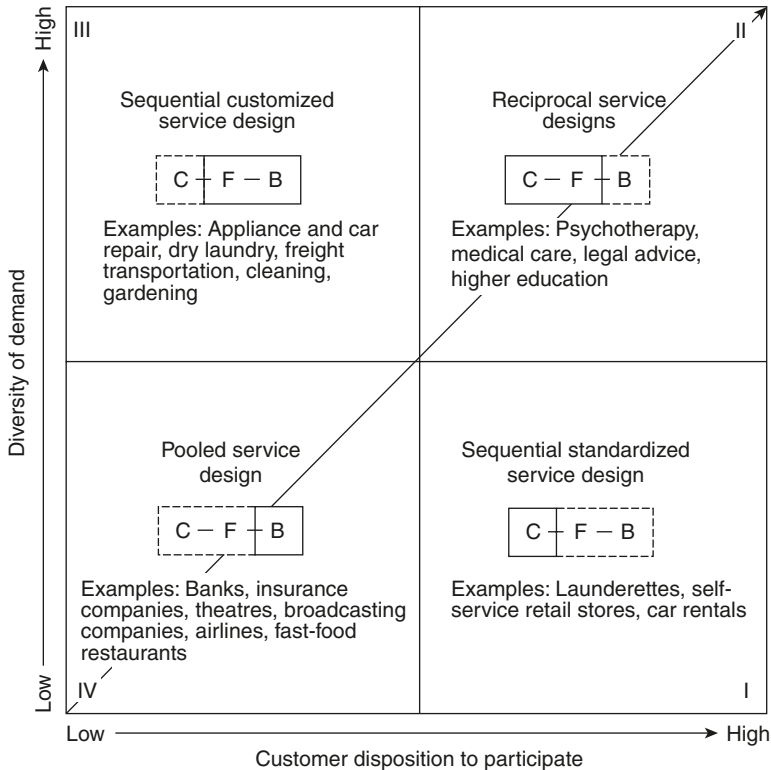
III

Sequential customized service design

C — F — B

Examples: Appliance and car repair, dry laundry, freight transportation, cleaning, gardening

II

Reciprocal service designs

C — F — B

Examples: Psychotherapy, medical care, legal advice, higher education

Pooled service design

C — F — B

Examples: Banks, insurance companies, theatres, broadcasting companies, airlines, fast-food restaurants

IV

Sequential standardized service design

C — F — B

Examples: Launderettes, self-service retail stores, car rentals

I

High

Diversity of demand

Low

Low

High

Customer disposition to participate